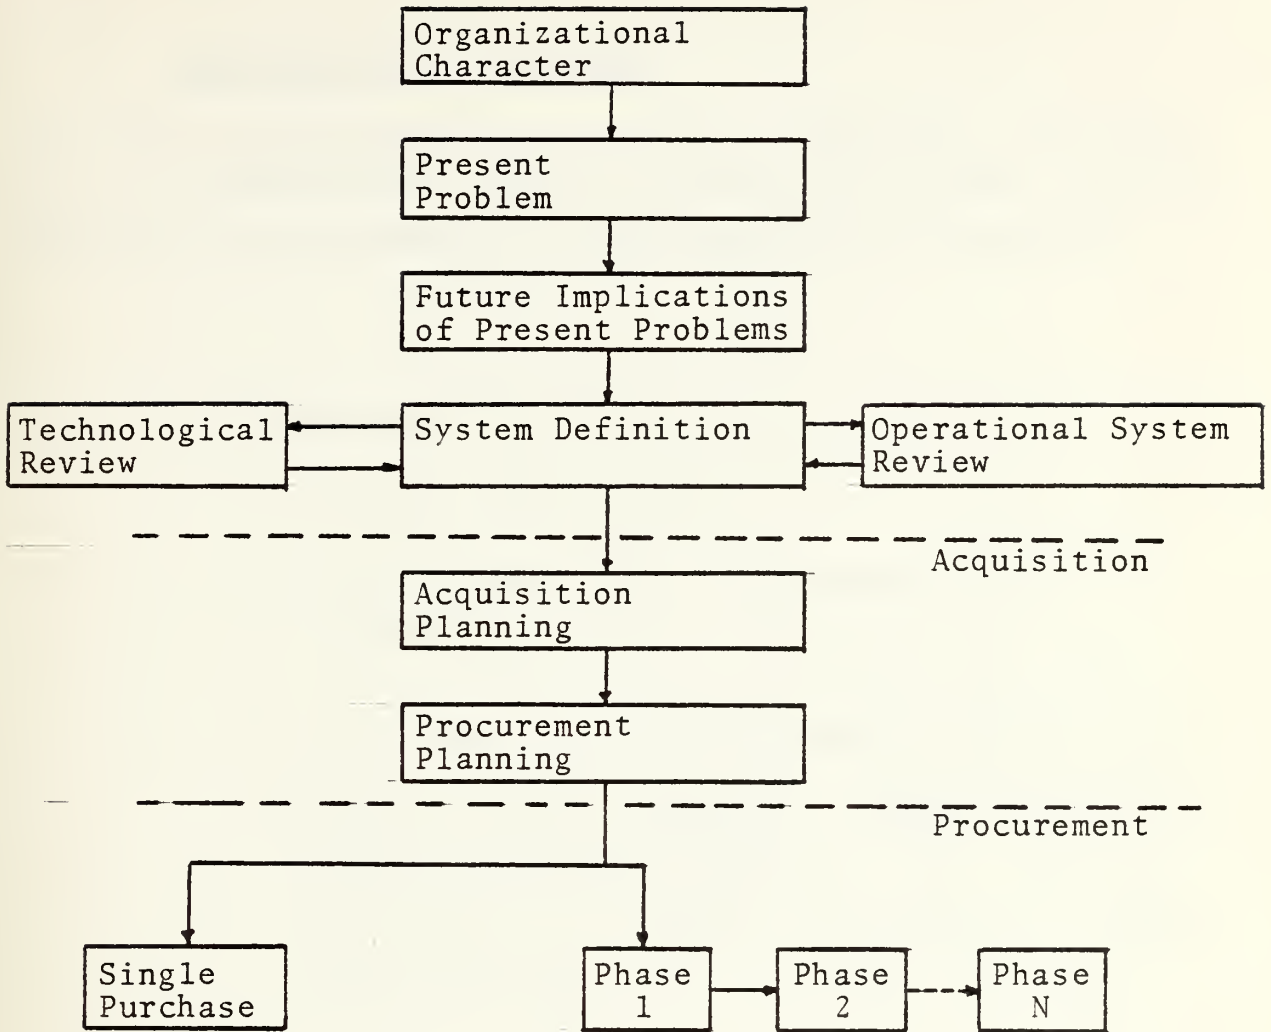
Organizational Character

Present Problem

Future Implications of Present Problems

Technological Review

System Definition

Operational System Review

Acquisition

Acquisition Planning

Procurement Planning

Procurement

Single Purchase

Phase 1

Phase 2

Phase N